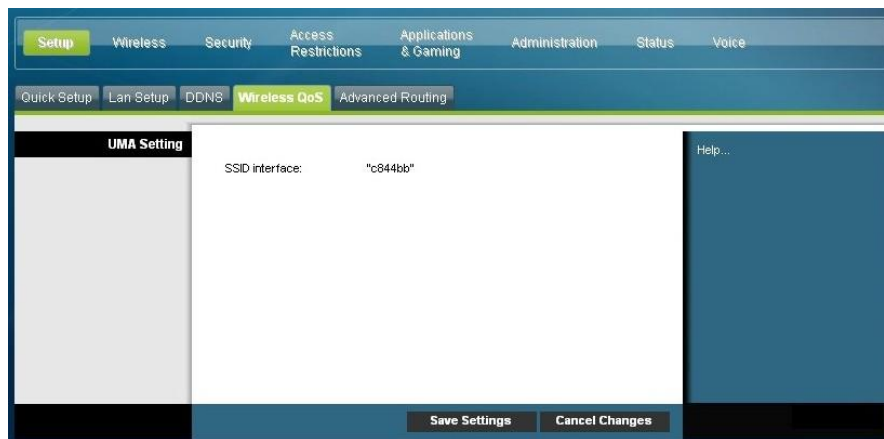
Setup Wireless Security Access Restrictions Applications & Gaming Administration Status Voice

Quick Setup Lan Setup DDNS Wireless QoS Advanced Routing

UMA Setting

SSID interface: "c844bb"

Help...

Save Settings Cancel Changes